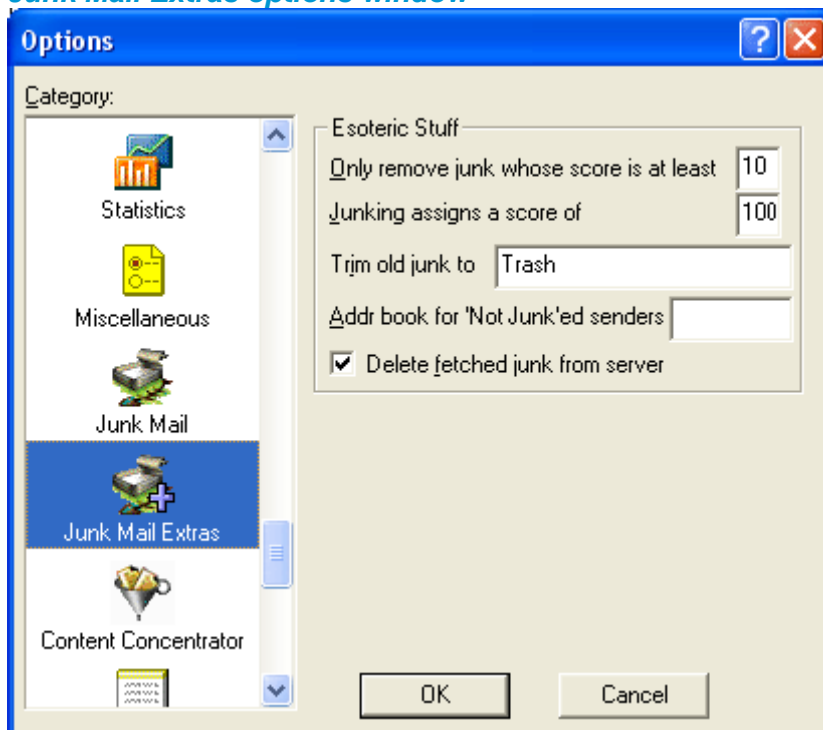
Junk Mail Extras Options window

Options

?

Category:

Statistics

Miscellaneous

Junk Mail

Junk Mail Extras

Content Concentrator

Esoteric Stuff

Only remove junk whose score is at least 10

Junking assigns a score of 100

Trim old junk to Trash

Addr book for 'Not Junk'ed senders

Delete fetched junk from server

OK

Cancel